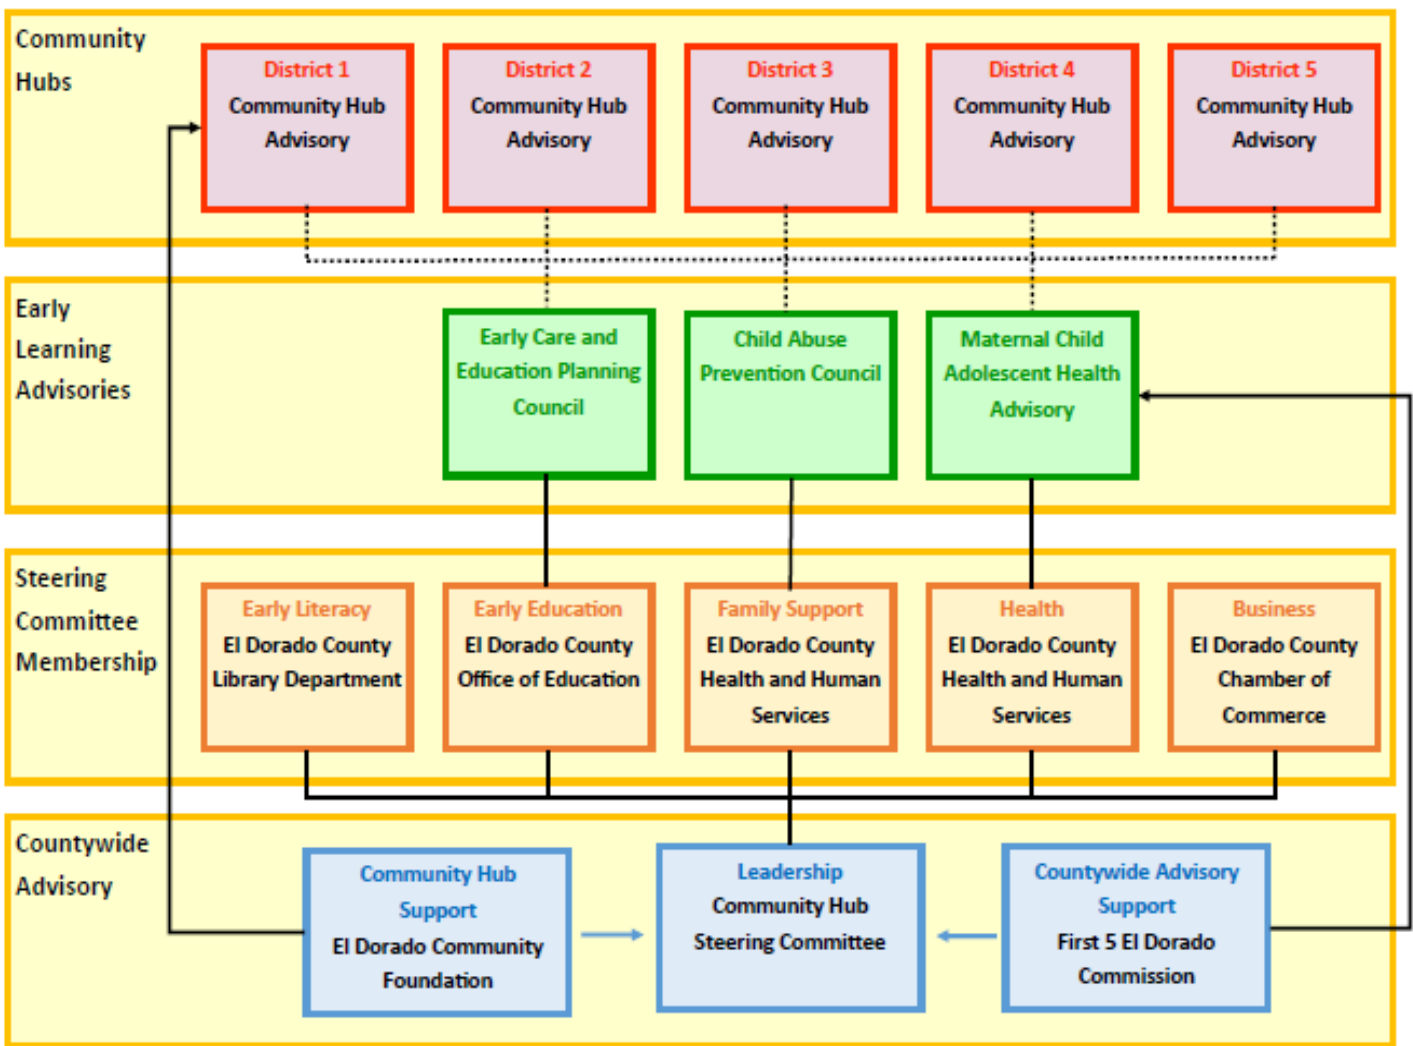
Community Hubs

District 1 Community Hub Advisory

District 2 Community Hub Advisory

District 3 Community Hub Advisory

District 4 Community Hub Advisory

District 5 Community Hub Advisory

Early Learning Advisories

Early Care and Education Planning Council

Child Abuse Prevention Council

Maternal Child Adolescent Health Advisory

Steering Committee Membership

Early Literacy El Dorado County Library Department

Early Education El Dorado County Office of Education

Family Support El Dorado County Health and Human Services

Health El Dorado County Health and Human Services

Business El Dorado County Chamber of Commerce

Countywide Advisory

Community Hub Support El Dorado Community Foundation

Leadership Community Hub Steering Committee

Countywide Advisory Support First 5 El Dorado Commission